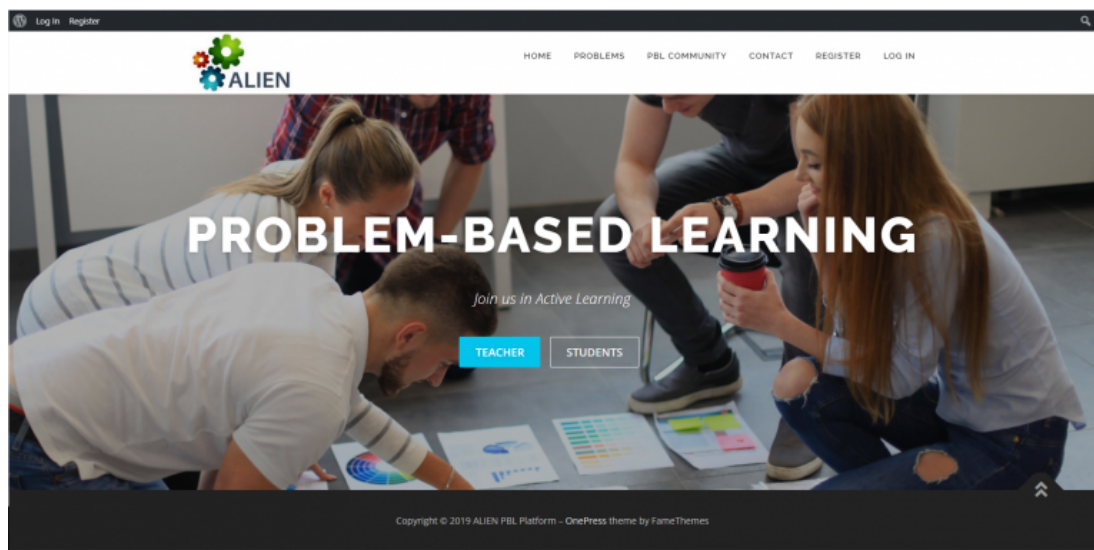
Log In Register

ALIEN

HOME PROBLEMS PBL COMMUNITY CONTACT REGISTER LOG IN

PROBLEM-BASED LEARNING

Join us in Active Learning

TEACHER STUDENTS

Copyright © 2019 ALIEN PBL Platform – OnePress theme by FameThemes